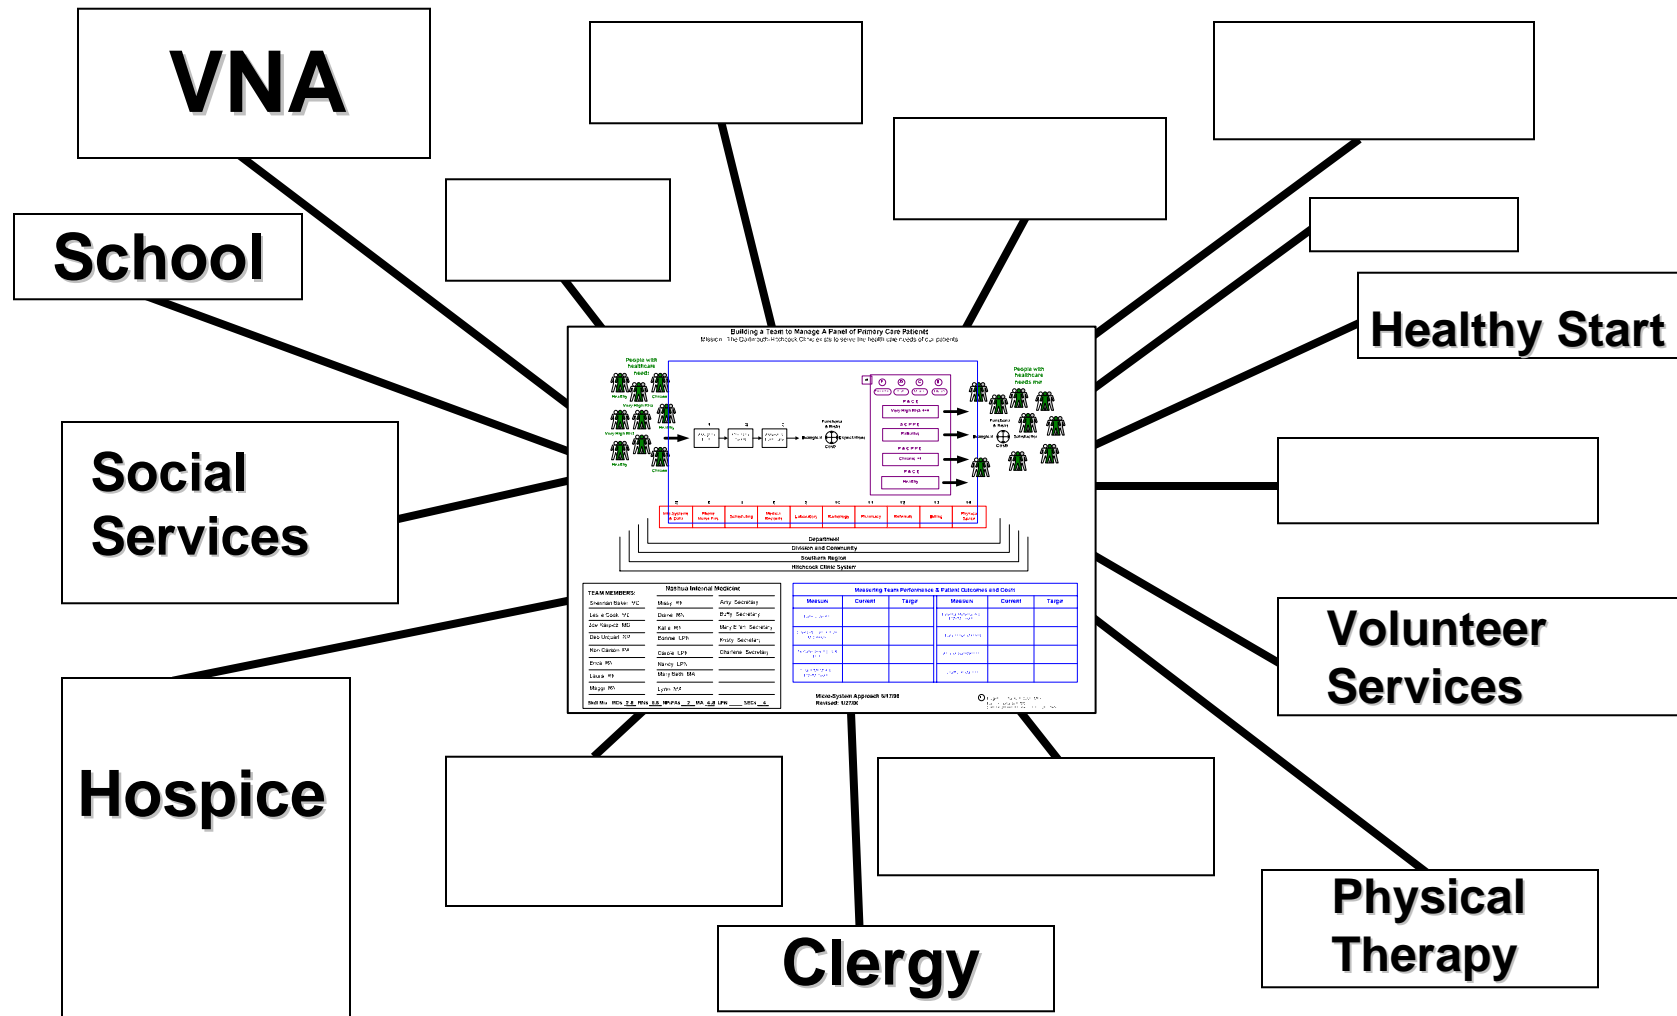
VNA

School

Social Services

Hospice

Healthy Start

Volunteer Services

Physical Therapy

Clergy

Building a Team to Manage A Panel of Primary Care Patients
Mission: The Dartmouth Hitchcock Clinic exists to serve the health care needs of our patients

People with healthcare needs

People with healthcare needs met

Department
Division and Community
Southern Region
Hitchcock Clinic System

TEAM MEMBERS:

Measuring Team Performance & Patient Outcomes and Costs

| Measure | Current | Target | Measure | Current | Target |
|---|---|---|---|---|---|

Micro-System Approach
Revised: